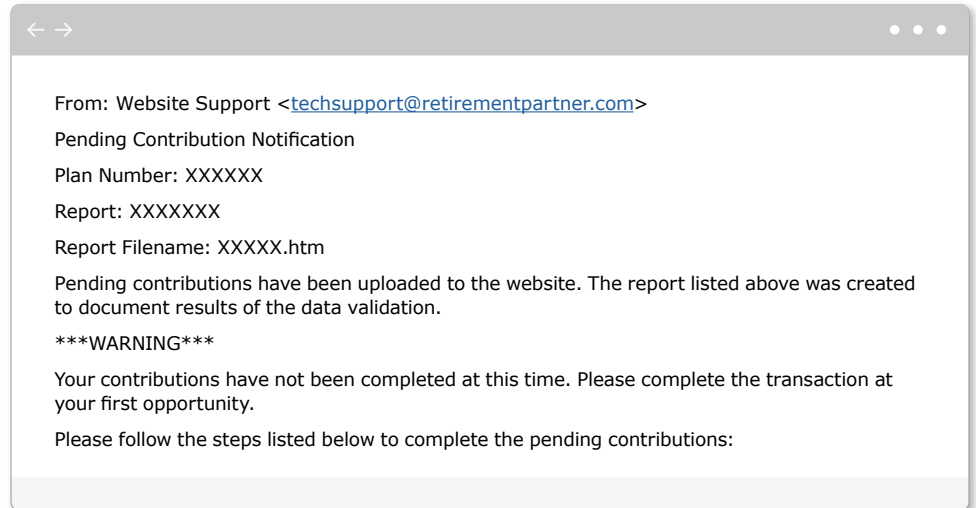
← →

From: Website Support <techsupport@retirementpartner.com>

Pending Contribution Notification

Plan Number: XXXXXX

Report: XXXXXXX

Report Filename: XXXXX.htm

Pending contributions have been uploaded to the website. The report listed above was created to document results of the data validation.

\*\*\*WARNING\*\*\*

Your contributions have not been completed at this time. Please complete the transaction at your first opportunity.

Please follow the steps listed below to complete the pending contributions: